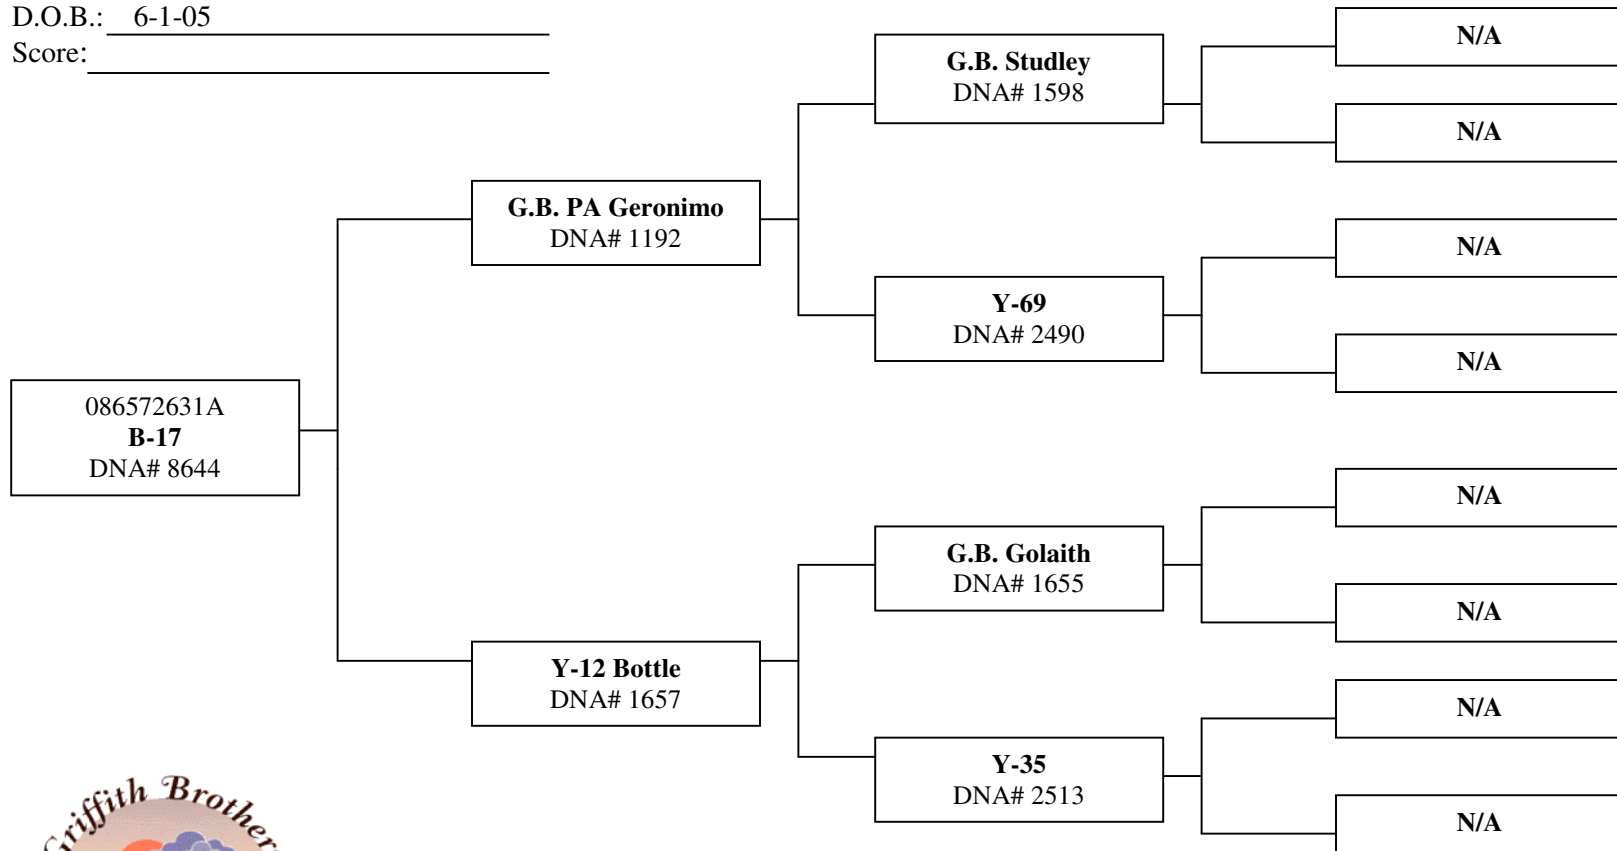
D.O.B.: 6-1-05
Score:

086572631A
B-17
DNA# 8644

G.B. PA Geronimo
DNA# 1192

Y-12 Bottle
DNA# 1657

G.B. Studley
DNA# 1598

Y-69
DNA# 2490

G.B. Golaith
DNA# 1655

Y-35
DNA# 2513

N/A

N/A

N/A

N/A

N/A

N/A

N/A

N/A

riffith Brother